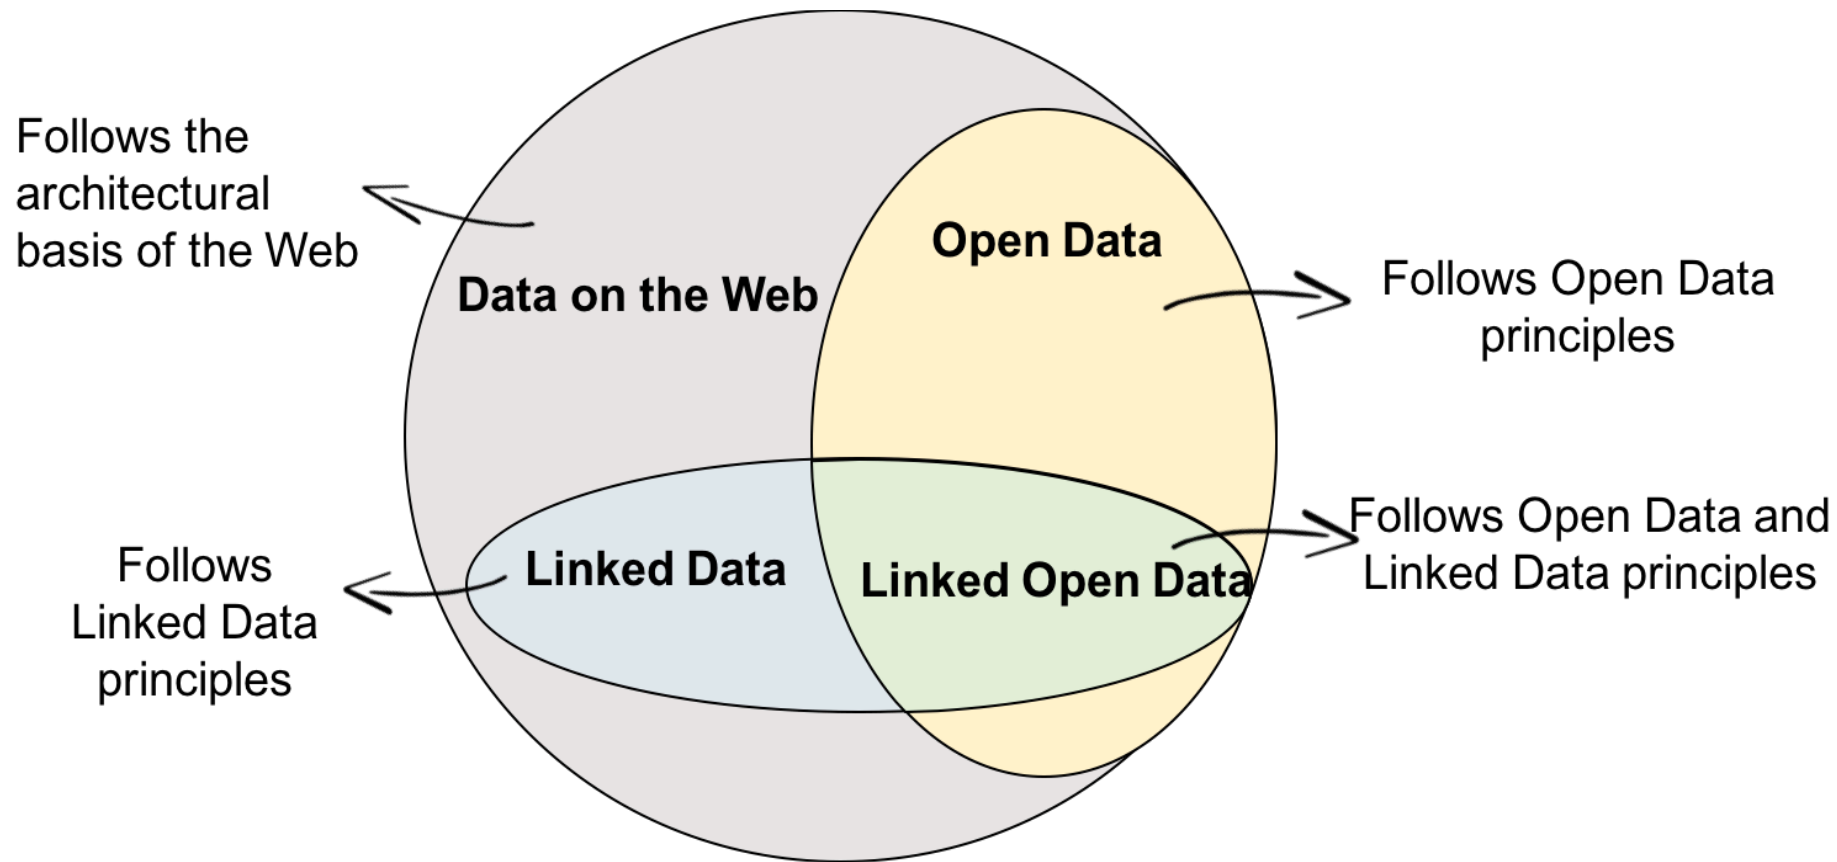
Follows the architectural basis of the Web

Data on the Web

Open Data

Follows Open Data principles

Linked Data

Linked Open Data

Follows Open Data and Linked Data principles

Follows Linked Data principles